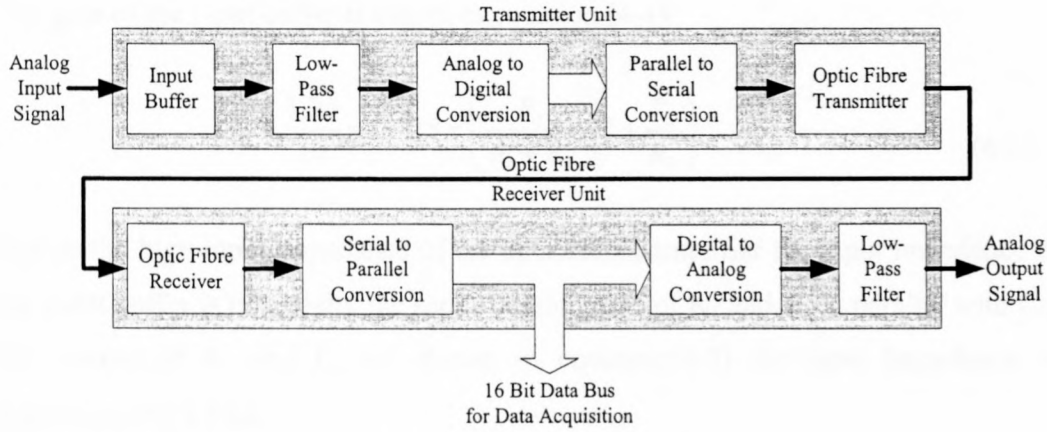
Transmitter Unit

Analog Input Signal

Input Buffer

Low-Pass Filter

Analog to Digital Conversion

Parallel to Serial Conversion

Optic Fibre Transmitter

Optic Fibre

Receiver Unit

Optic Fibre Receiver

Serial to Parallel Conversion

Digital to Analog Conversion

Low-Pass Filter

Analog Output Signal

16 Bit Data Bus for Data Acquisition